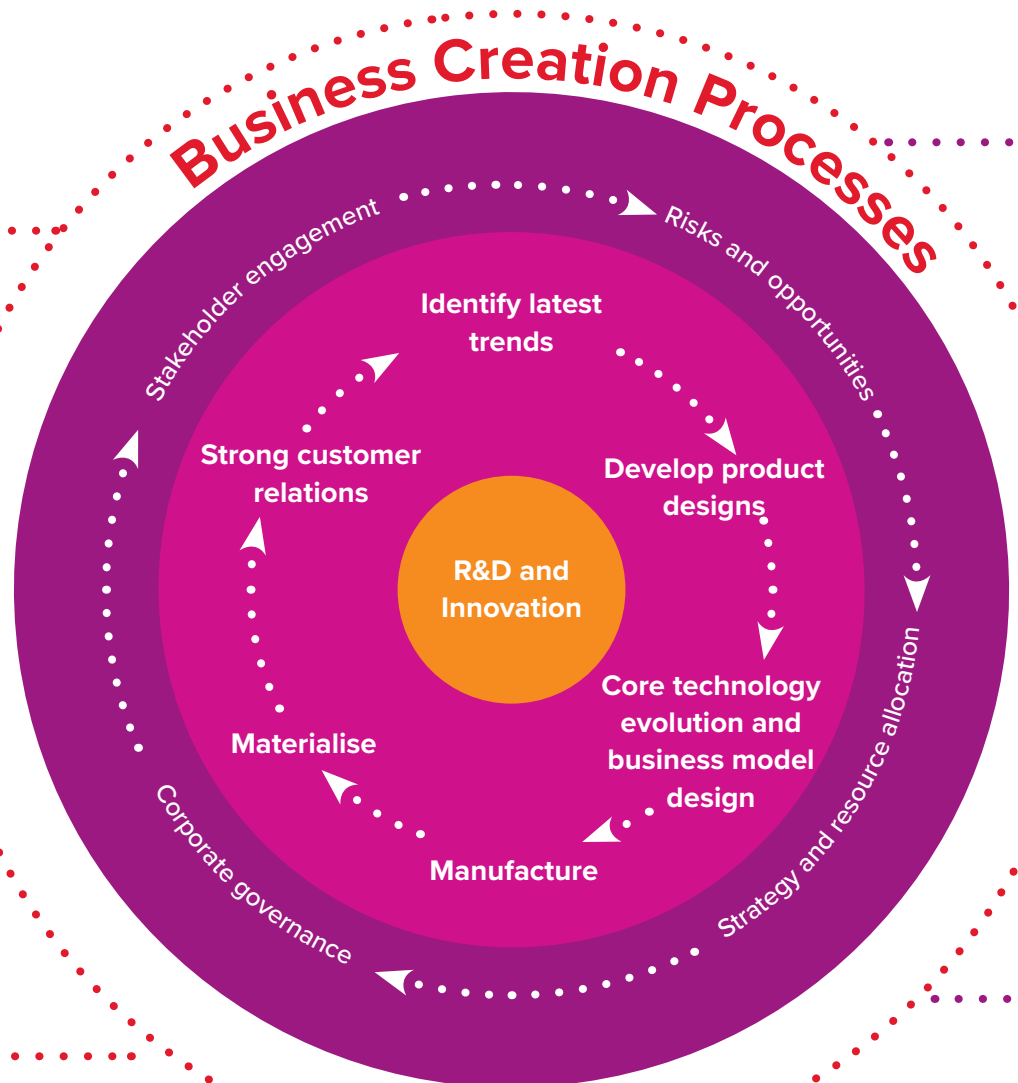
Business Creation Processes

Stakeholder engagement

Risks and opportunities

Strategy and resource allocation

Corporate governance

Identify latest trends

Develop product designs

Core technology evolution and business model design

Manufacture

Materialise

Strong customer relations

R&D and Innovation